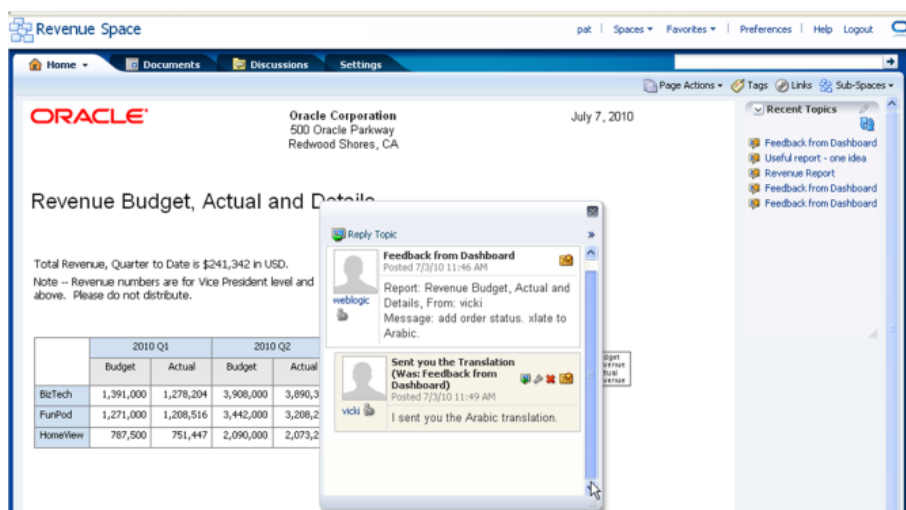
Revenue Space

pat | Spaces ▾ Favorites ▾ | Preferences | Help Logout

Home ▾ Documents Discussions Settings

Page Actions ▾ Tags Links Sub-Spaces ▾

ORACLE

Oracle Corporation
500 Oracle Parkway
Redwood Shores, CA

July 7, 2010

Revenue Budget, Actual and D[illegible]

Total Revenue, Quarter to Date is $241,342 in USD.
Note -- Revenue numbers are for Vice President level and above. Please do not distribute.

| | 2010 Q1 | | 2010 Q2 | |
|---|---|---|---|---|
| | Budget | Actual | Budget | Actual |
| BizTech | 1,391,000 | 1,278,204 | 3,908,000 | 3,890,3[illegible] |
| FunPod | 1,271,000 | 1,208,516 | 3,442,000 | 3,208,2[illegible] |
| HomeView | 787,500 | 751,447 | 2,090,000 | 2,073,2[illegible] |

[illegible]dget
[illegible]venue
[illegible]tual
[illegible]venue

Reply Topic

Feedback from Dashboard
Posted 7/3/10 11:46 AM
weblogic
Report: Revenue Budget, Actual and Details, From: vicki
Message: add order status. xlate to Arabic.

Sent you the Translation (Was: Feedback from Dashboard)
Posted 7/3/10 11:49 AM
vicki
I sent you the Arabic translation.

Recent Topics
Feedback from Dashboard
Useful report - one idea
Revenue Report
Feedback from Dashboard
Feedback from Dashboard